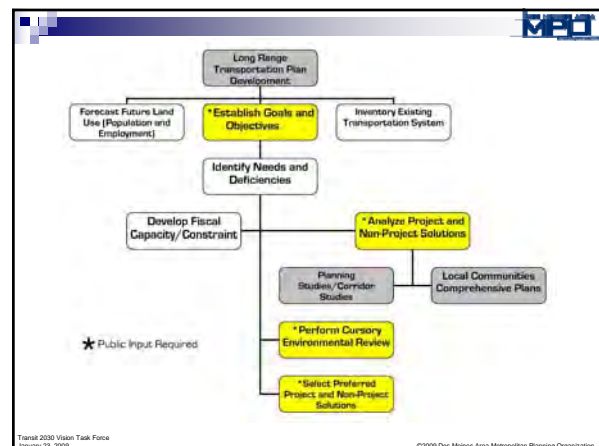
MPO

Long Range Transportation Plan Development

Forecast Future Land Use (Population and Employment)

*Establish Goals and Objectives

Inventory Existing Transportation System

Identify Needs and Deficiencies

Develop Fiscal Capacity/Constraint

*Analyze Project and Non-Project Solutions

Planning Studies/Corridor Studies

Local Communities Comprehensive Plans

★ Public Input Required

*Perform Cursory Environmental Review

*Select Preferred Project and Non-Project Solutions

Transit 2030 Vision Task Force
January 22, 2009

©2009 Des Moines Area Metropolitan Planning Organization